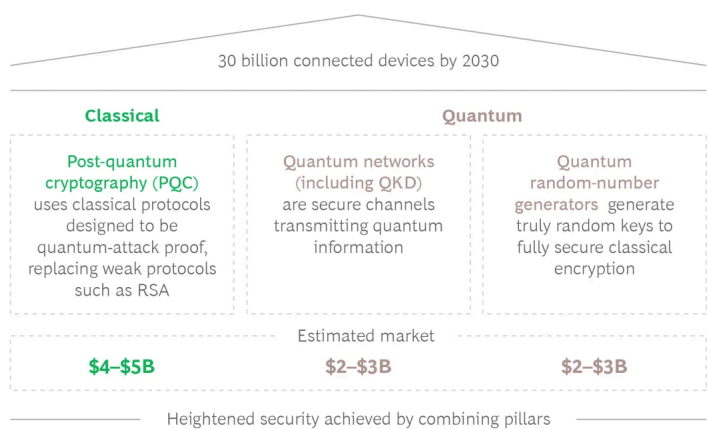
30 billion connected devices by 2030

Classical

Quantum

Post-quantum cryptography (PQC) uses classical protocols designed to be quantum-attack proof, replacing weak protocols such as RSA

Quantum networks (including QKD) are secure channels transmitting quantum information

Quantum random-number generators generate truly random keys to fully secure classical encryption

Estimated market

$4–$5B

$2–$3B

$2–$3B

Heightened security achieved by combining pillars